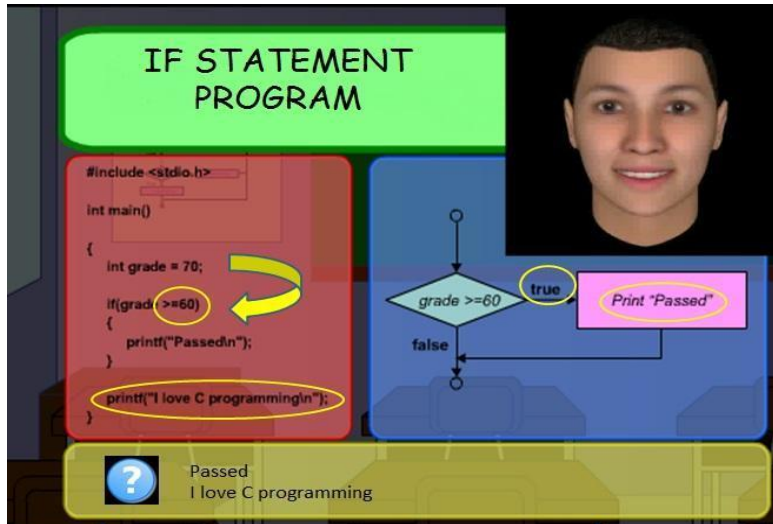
IF STATEMENT PROGRAM

#include <stdio.h>

int main()

{
int grade = 70;

if(grade >=60)
{
printf("Passed\n");
}

printf("I love C programming\n");
}

grade >=60

true

Print "Passed"

false

?

Passed
I love C programming